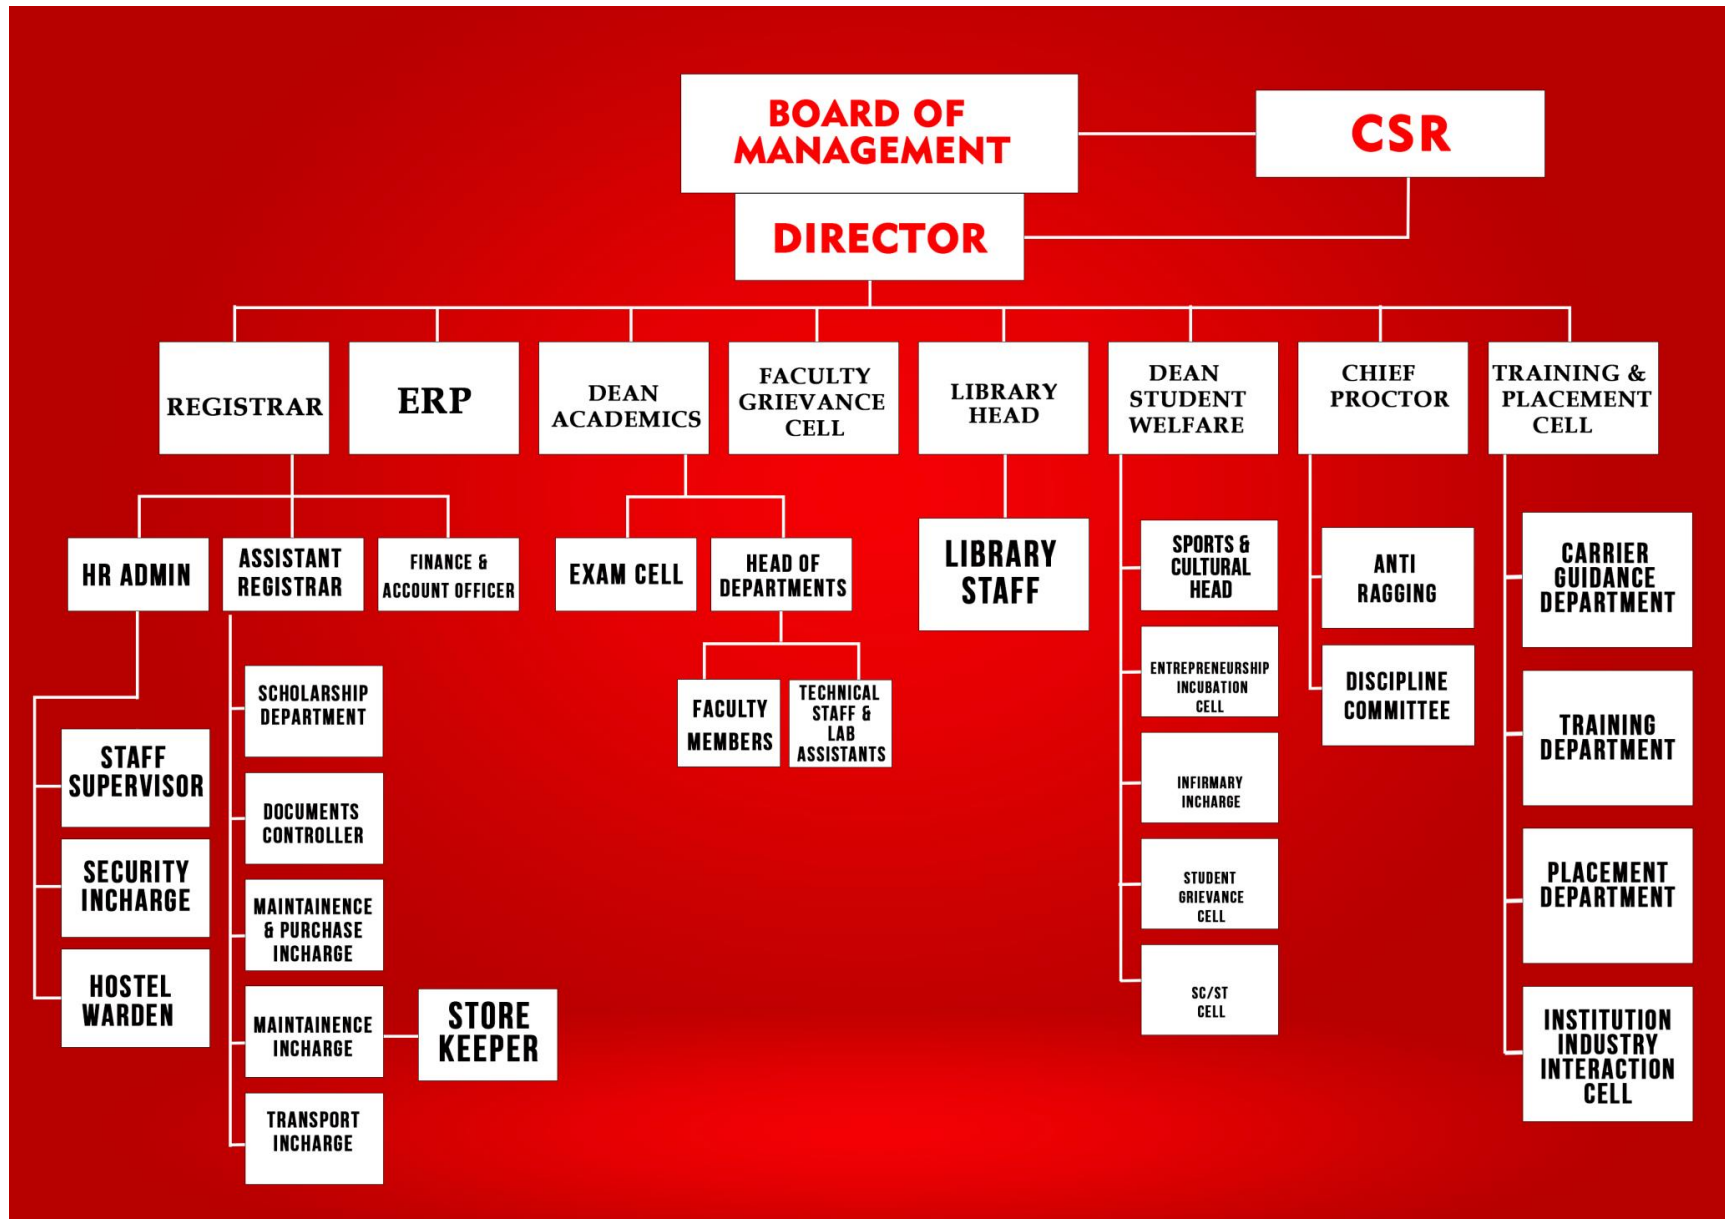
BOARD OF MANAGEMENT

CSR

DIRECTOR

REGISTRAR

ERP

DEAN ACADEMICS

FACULTY GRIEVANCE CELL

LIBRARY HEAD

DEAN STUDENT WELFARE

CHIEF PROCTOR

TRAINING & PLACEMENT CELL

HR ADMIN

ASSISTANT REGISTRAR

FINANCE & ACCOUNT OFFICER

STAFF SUPERVISOR

SECURITY INCHARGE

HOSTEL WARDEN

SCHOLARSHIP DEPARTMENT

DOCUMENTS CONTROLLER

MAINTAINENCE & PURCHASE INCHARGE

MAINTAINENCE INCHARGE

STORE KEEPER

TRANSPORT INCHARGE

EXAM CELL

HEAD OF DEPARTMENTS

FACULTY MEMBERS

TECHNICAL STAFF & LAB ASSISTANTS

LIBRARY STAFF

SPORTS & CULTURAL HEAD

ENTREPRENEURSHIP INCUBATION CELL

INFIRMARY INCHARGE

STUDENT GRIEVANCE CELL

SC/ST CELL

ANTI RAGGING

DISCIPLINE COMMITTEE

CARRIER GUIDANCE DEPARTMENT

TRAINING DEPARTMENT

PLACEMENT DEPARTMENT

INSTITUTION INDUSTRY INTERACTION CELL